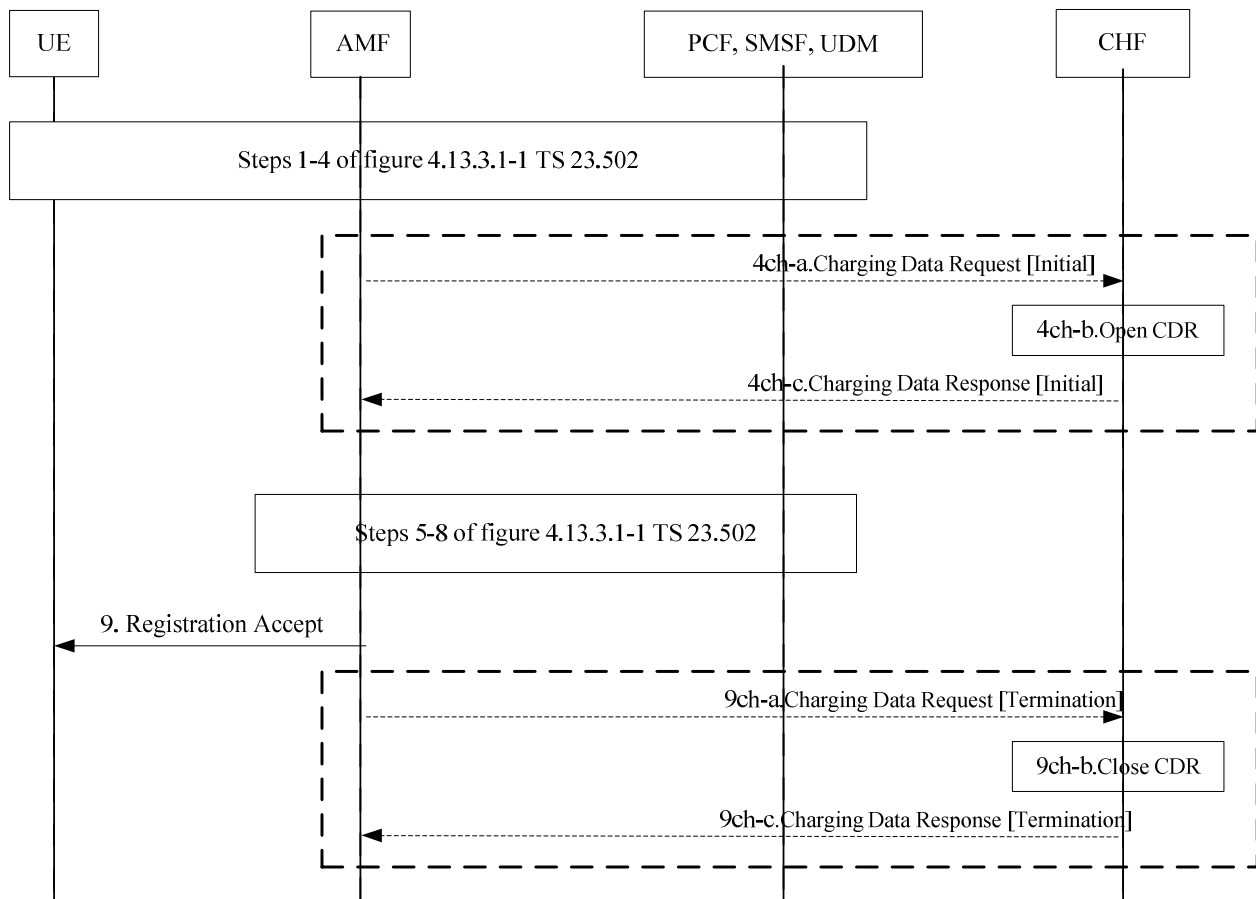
UE

AMF

PCF, SMSF, UDM

CHF

Steps 1-4 of figure 4.13.3.1-1 TS 23.502

4ch-a.Charging Data Request [Initial]

4ch-b.Open CDR

4ch-c.Charging Data Response [Initial]

Steps 5-8 of figure 4.13.3.1-1 TS 23.502

9. Registration Accept

9ch-a.Charging Data Request [Termination]

9ch-b.Close CDR

9ch-c.Charging Data Response [Termination]